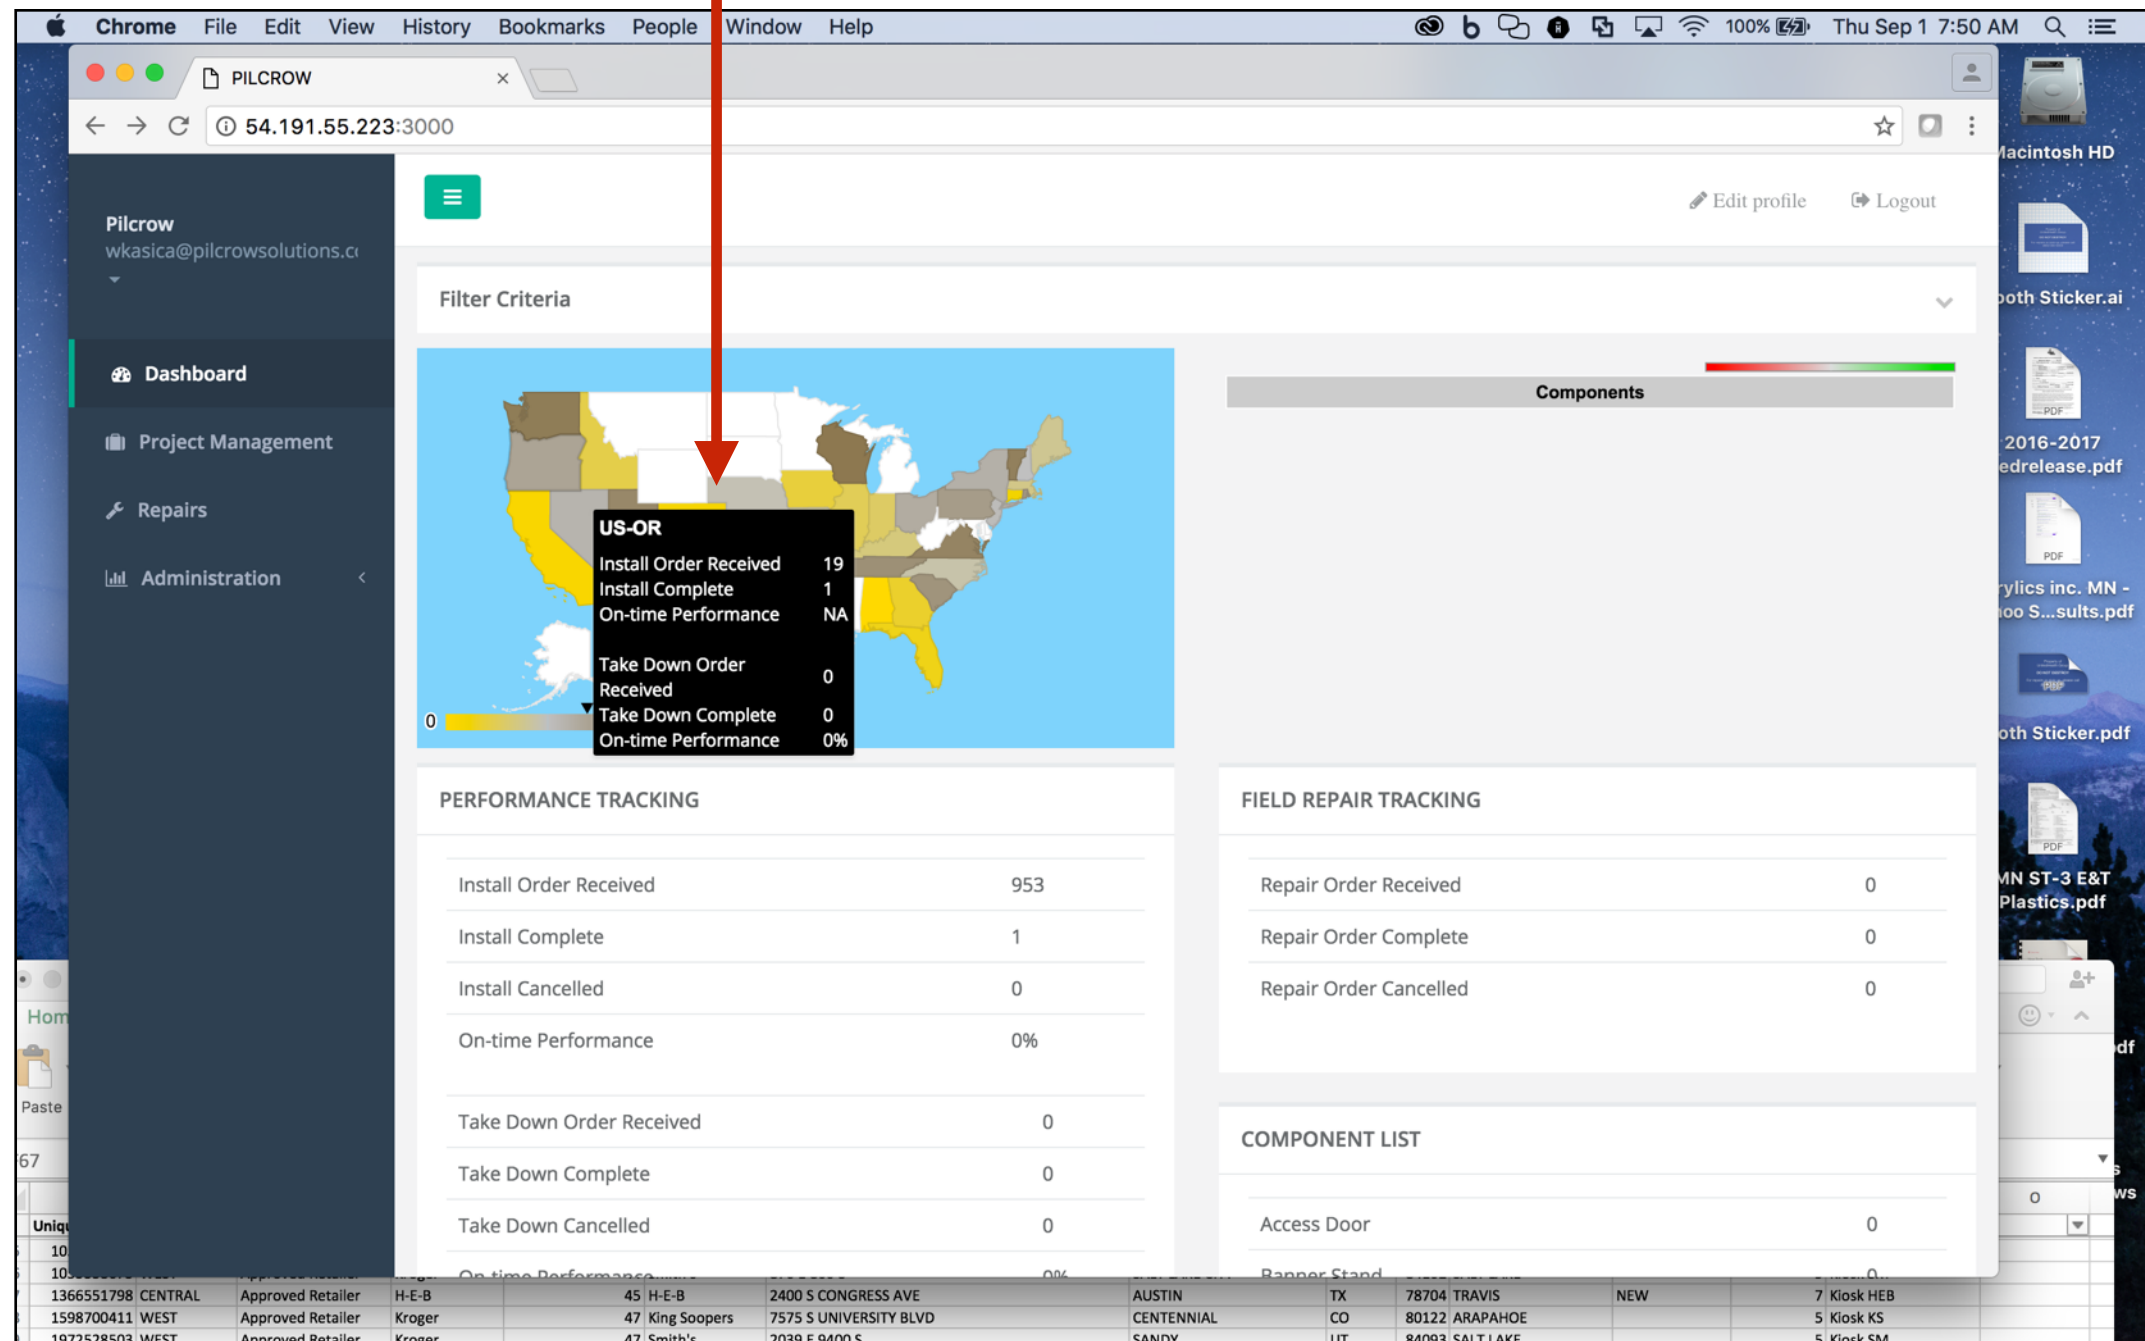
Chrome File Edit View History Bookmarks People Window Help

100% Thu Sep 1 7:50 AM

PILCROW ×

54.191.55.223:3000

Macintosh HD

oth Sticker.ai

2016-2017 edrelease.pdf

rylics inc. MN - oo S...sults.pdf

oth Sticker.pdf

MN ST-3 E&T Plastics.pdf

Pilcrow
wkasica@pilcrowsolutions.c

Dashboard
Project Management
Repairs
Administration

Edit profile  Logout

Filter Criteria

Components

US-OR
Install Order Received 19
Install Complete 1
On-time Performance NA

Take Down Order Received 0
Take Down Complete 0
On-time Performance 0%

0

PERFORMANCE TRACKING

| Install Order Received | 953 |
|---|---|
| Install Complete | 1 |
| Install Cancelled | 0 |
| On-time Performance | 0% |

| Take Down Order Received | 0 |
|---|---|
| Take Down Complete | 0 |
| Take Down Cancelled | 0 |

FIELD REPAIR TRACKING

| Repair Order Received | 0 |
|---|---|
| Repair Order Complete | 0 |
| Repair Order Cancelled | 0 |

COMPONENT LIST

| Access Door | 0 |
|---|---|

Hom
Paste
67
Uniq

| 1366551798 | CENTRAL | Approved Retailer | H-E-B | 45 | H-E-B | 2400 S CONGRESS AVE | AUSTIN | TX | 78704 | TRAVIS | NEW | 7 | Kiosk HEB |
|---|---|---|---|---|---|---|---|---|---|---|---|---|---|
| 1598700411 | WEST | Approved Retailer | Kroger | 47 | King Soopers | 7575 S UNIVERSITY BLVD | CENTENNIAL | CO | 80122 | ARAPAHOE | | 5 | Kiosk KS |